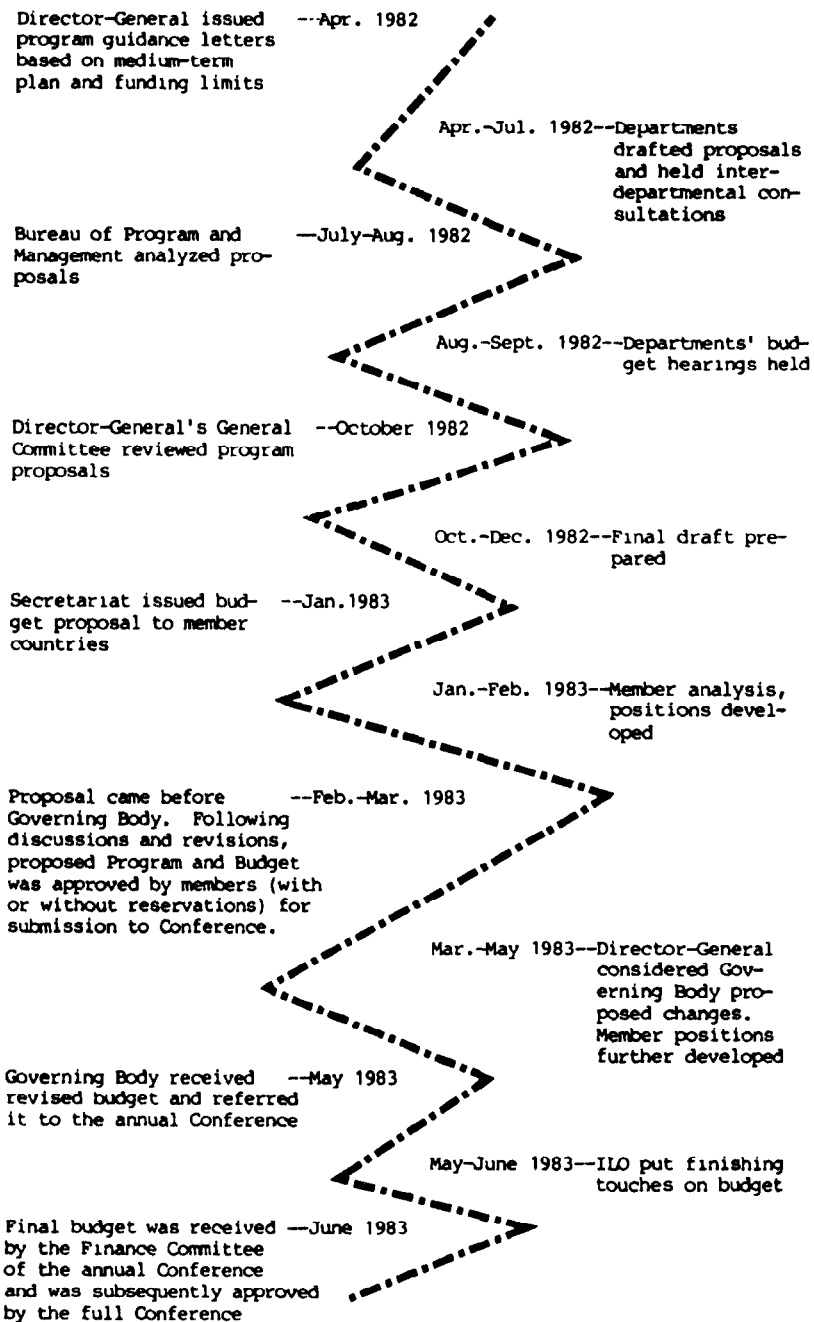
Director-General issued program guidance letters based on medium-term plan and funding limits --Apr. 1982

Apr.-Jul. 1982--Departments drafted proposals and held interdepartmental consultations

Bureau of Program and Management analyzed proposals —July-Aug. 1982

Aug.-Sept. 1982--Departments' budget hearings held

Director-General's General Committee reviewed program proposals --October 1982

Oct.-Dec. 1982--Final draft prepared

Secretariat issued budget proposal to member countries --Jan.1983

Jan.-Feb. 1983--Member analysis, positions developed

Proposal came before Governing Body. Following discussions and revisions, proposed Program and Budget was approved by members (with or without reservations) for submission to Conference. --Feb.-Mar. 1983

Mar.-May 1983--Director-General considered Governing Body proposed changes. Member positions further developed

Governing Body received revised budget and referred it to the annual Conference --May 1983

May-June 1983--ILO put finishing touches on budget

Final budget was received by the Finance Committee of the annual Conference and was subsequently approved by the full Conference —June 1983